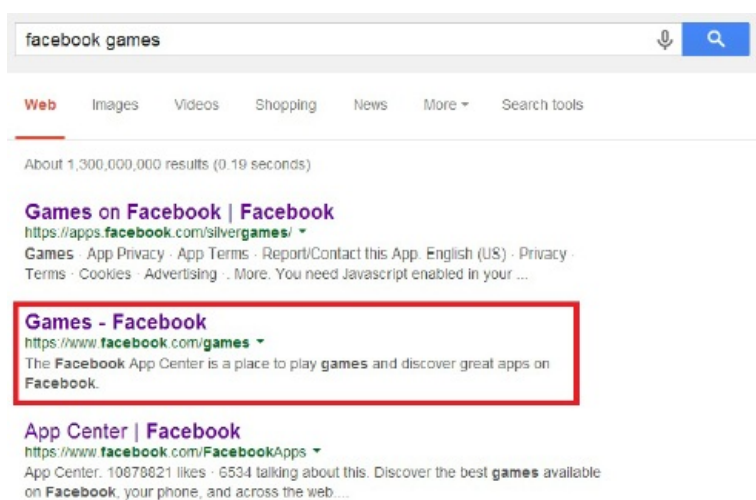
facebook games

Web Images Videos Shopping News More ▾ Search tools

About 1,300,000,000 results (0.19 seconds)

Games on Facebook | Facebook
https://apps.facebook.com/silvergames/ ▾
Games · App Privacy · App Terms · Report/Contact this App. English (US) · Privacy · Terms · Cookies · Advertising ·. More. You need Javascript enabled in your ...

Games - Facebook
https://www.facebook.com/games ▾
The Facebook App Center is a place to play games and discover great apps on Facebook.

App Center | Facebook
https://www.facebook.com/FacebookApps ▾
App Center. 10878821 likes · 6534 talking about this. Discover the best games available on Facebook, your phone, and across the web....